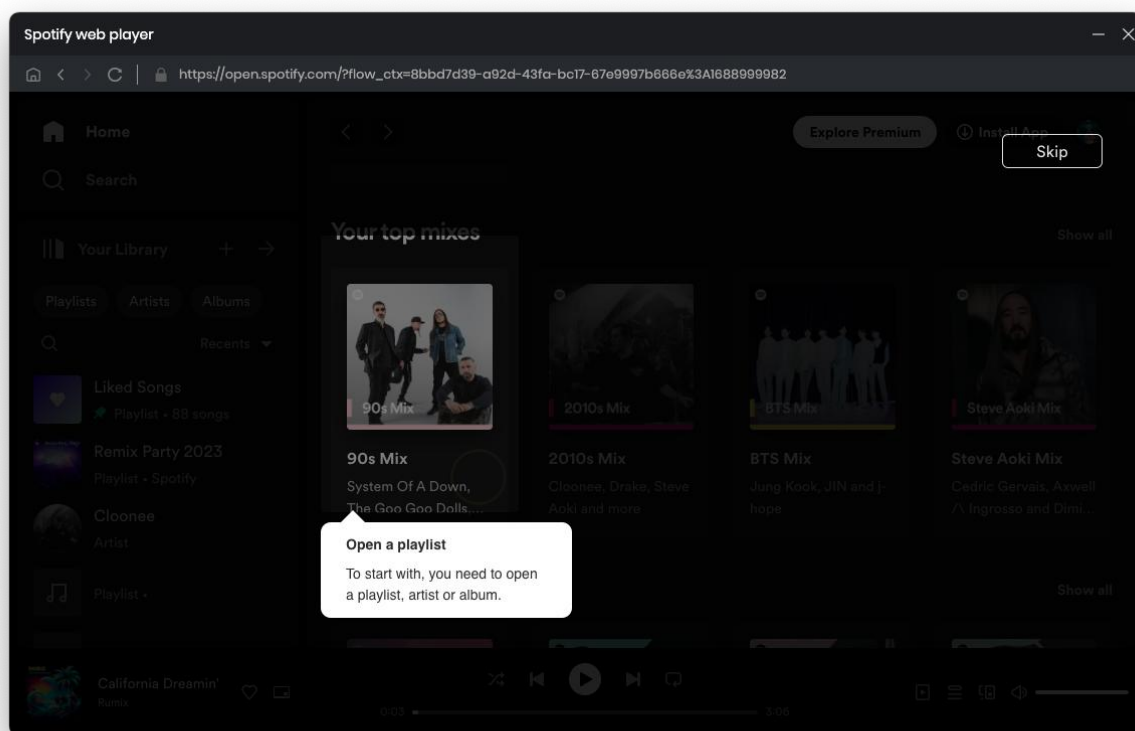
Spotify web player

https://open.spotify.com/?flow_ctx=8bbd7d39-a92d-43fa-bc17-67e9997b666e%3A1688999982

Home

Search

Your Library

Playlists Artists Albums

Recents

Liked Songs
Playlist • 89 songs

Remix Party 2023
Playlist • Spotify

Cloonee
Artist

Playlist •

Explore Premium

Install App

Skip

Your top mixes

Show all

90s Mix

90s Mix
System Of A Down, The Goo Goo Dolls...

2010s Mix

2010s Mix
Cloonee, Drake, Steve Aoki and more

BTS Mix

BTS Mix
Jung Kook, JIN and j-hope

Steve Aoki Mix

Steve Aoki Mix
Cedric Gervais, Axwell /\ Ingrosso and Dimi...

Open a playlist

To start with, you need to open a playlist, artist or album.

Show all

California Dreamin'
Rumix

0:03

3:06